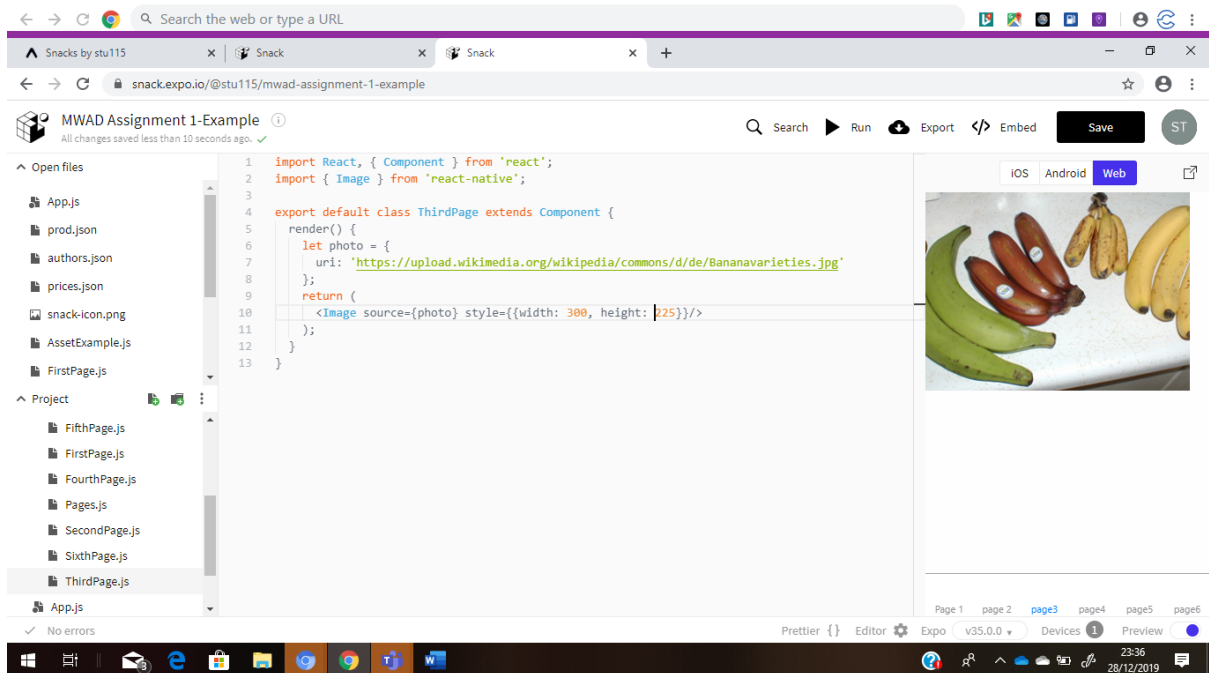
Search the web or type a URL

Snacks by stu115
Snack
Snack

snack.expo.io/@stu115/mwad-assignment-1-example

MWAD Assignment 1-Example
All changes saved less than 10 seconds ago.

Search Run Export Embed Save ST

Open files
App.js
prod.json
authors.json
prices.json
snack-icon.png
AssetExample.js
FirstPage.js

Project
FifthPage.js
FirstPage.js
FourthPage.js
Pages.js
SecondPage.js
SixthPage.js
ThirdPage.js
App.js

1 import React, { Component } from 'react';
2 import { Image } from 'react-native';
3
4 export default class ThirdPage extends Component {
5 render() {
6 let photo = {
7 uri: 'https://upload.wikimedia.org/wikipedia/commons/d/de/Bananavarieties.jpg'
8 };
9 return (
10 <Image source={photo} style={{width: 300, height: 225}}/>
11 );
12 }
13 }

iOS Android Web

Page 1 page 2 page3 page4 page5 page6

No errors
Prettier {} Editor Expo v35.0.0 Devices 1 Preview

23:36
28/12/2019